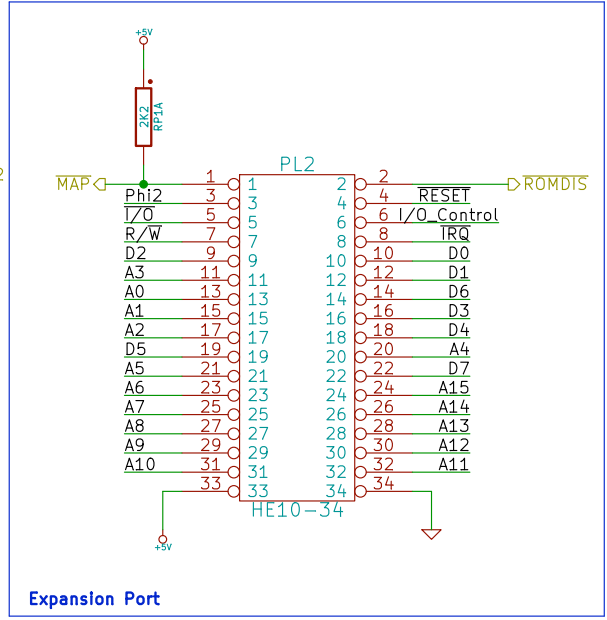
+5V

2K2
RP1A

PL2

$\overline{MAP}$
$\overline{ROMDIS}$

1 1 2 2
Phi2 3 3 4 4 $\overline{RESET}$
$\overline{I/O}$ 5 5 6 6 I/O_Control
R/$\overline{W}$ 7 7 8 8 $\overline{IRQ}$
D2 9 9 10 10 D0
A3 11 11 12 12 D1
A0 13 13 14 14 D6
A1 15 15 16 16 D3
A2 17 17 18 18 D4
D5 19 19 20 20 A4
A5 21 21 22 22 D7
A6 23 23 24 24 A15
A7 25 25 26 26 A14
A8 27 27 28 28 A13
A9 29 29 30 30 A12
A10 31 31 32 32 A11
33 33 34 34

HE10-34

+5V

Expansion Port